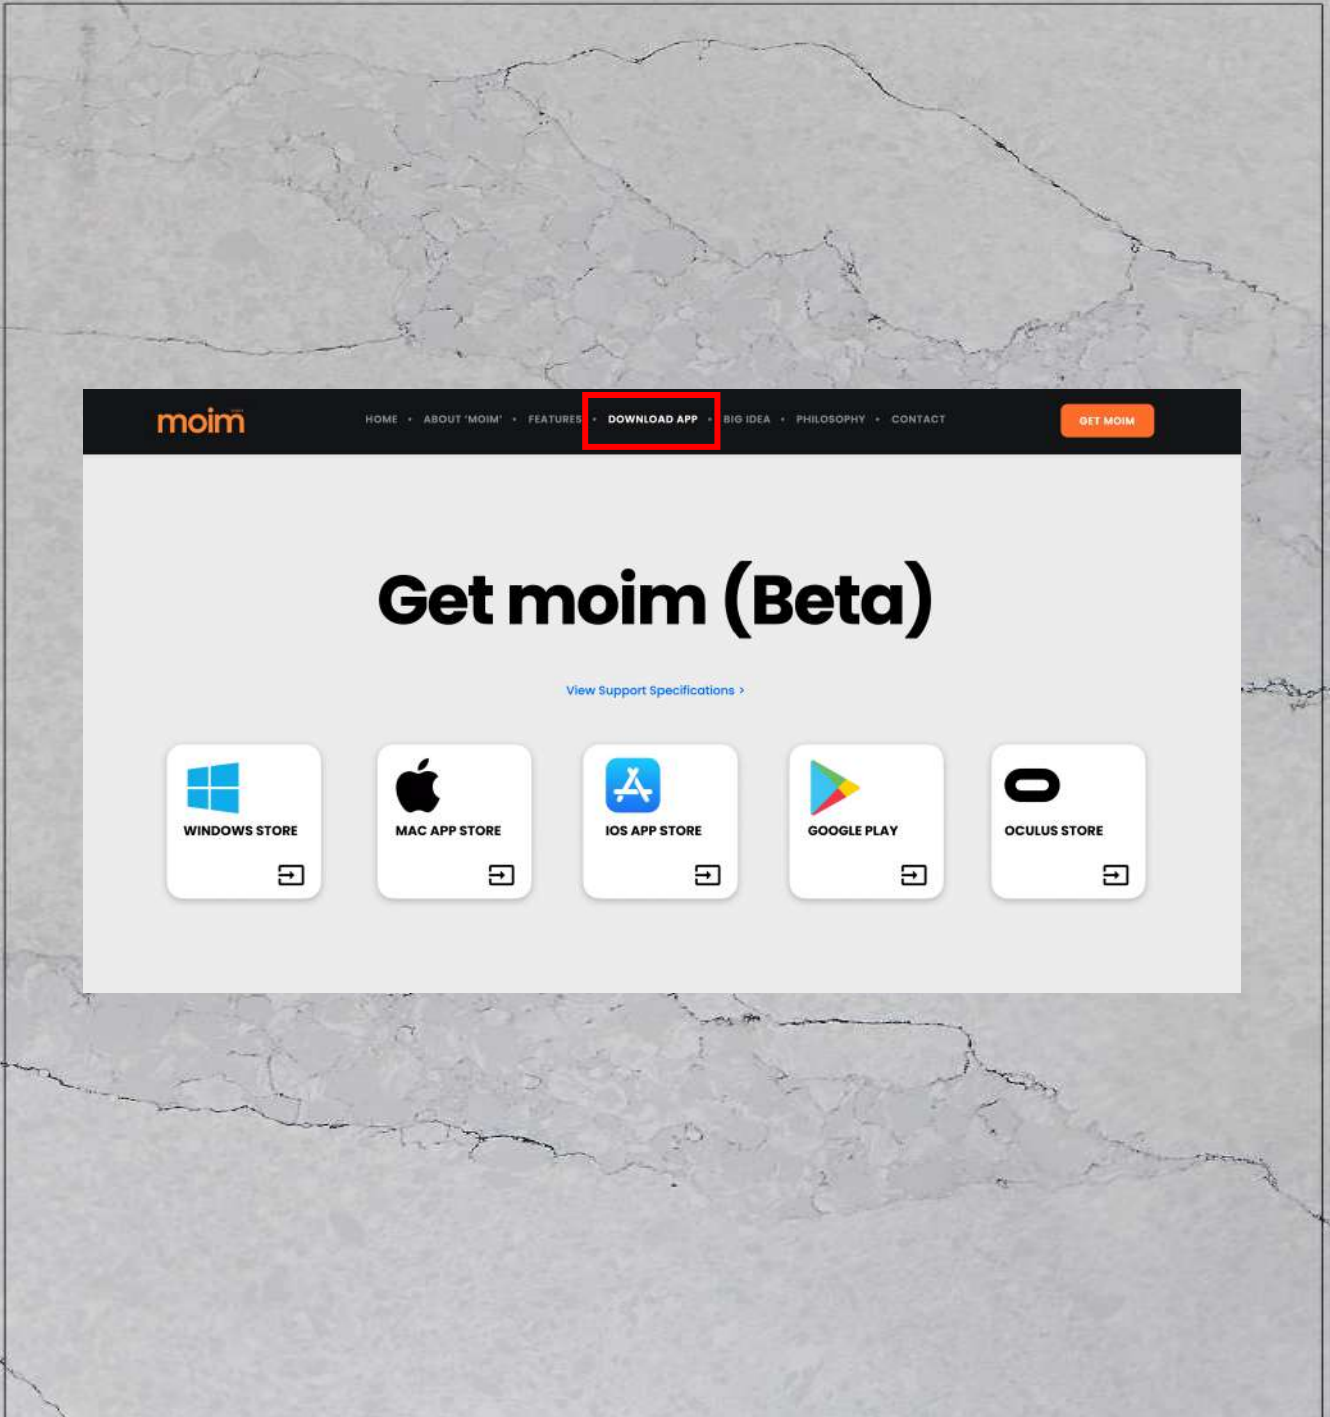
moim

HOME • ABOUT 'MOIM' • FEATURES • DOWNLOAD APP • BIG IDEA • PHILOSOPHY • CONTACT

GET MOIM

Get moim (Beta)

View Support Specifications >

WINDOWS STORE

MAC APP STORE

IOS APP STORE

GOOGLE PLAY

OCULUS STORE